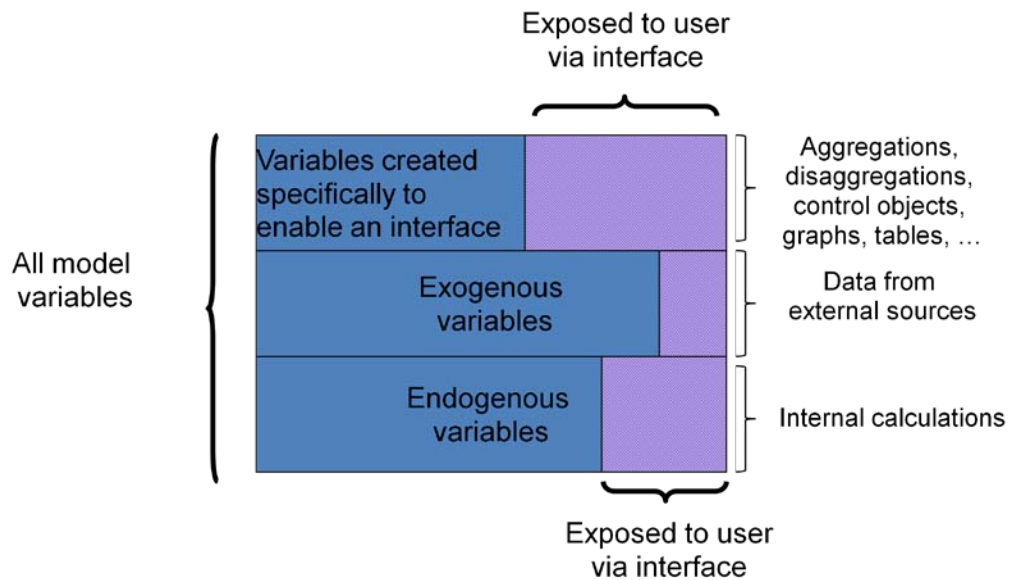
Exposed to user via interface

All model variables

Variables created specifically to enable an interface

Exogenous variables

Endogenous variables

Aggregations, disaggregations, control objects, graphs, tables, …

Data from external sources

Internal calculations

Exposed to user via interface